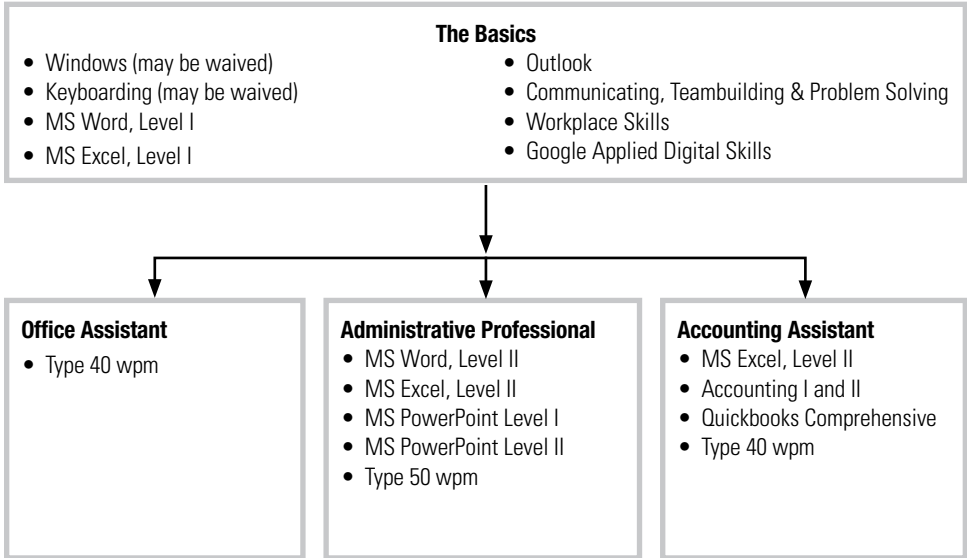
The Basics

- Windows (may be waived)
- Keyboarding (may be waived)
- MS Word, Level I
- MS Excel, Level I

- Outlook
- Communicating, Teambuilding & Problem Solving
- Workplace Skills
- Google Applied Digital Skills

Office Assistant
- Type 40 wpm

Administrative Professional
- MS Word, Level II
- MS Excel, Level II
- MS PowerPoint Level I
- MS PowerPoint Level II
- Type 50 wpm

Accounting Assistant
- MS Excel, Level II
- Accounting I and II
- Quickbooks Comprehensive
- Type 40 wpm